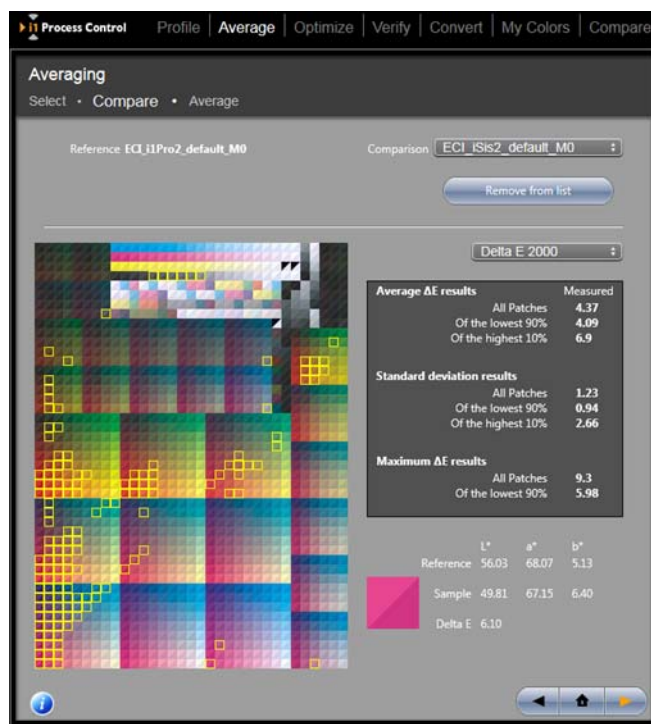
i1 Process Control Profile | Average | Optimize | Verify | Convert | My Colors | Compare

Averaging

Select • Compare • Average

Reference ECI_i1Pro2_default_M0

Comparison ECI_iSis2_default_M0

Remove from list

Delta E 2000

| Average ΔE results | Measured |
|---|---|
| All Patches | 4.37 |
| Of the lowest 90% | 4.09 |
| Of the highest 10% | 6.9 |
| Standard deviation results | |
| All Patches | 1.23 |
| Of the lowest 90% | 0.94 |
| Of the highest 10% | 2.66 |
| Maximum ΔE results | |
| All Patches | 9.3 |
| Of the lowest 90% | 5.98 |

| | L* | a* | b* |
|---|---|---|---|
| Reference | 56.03 | 68.07 | 5.13 |
| Sample | 49.81 | 67.15 | 6.40 |
| Delta E | 6.10 | | |